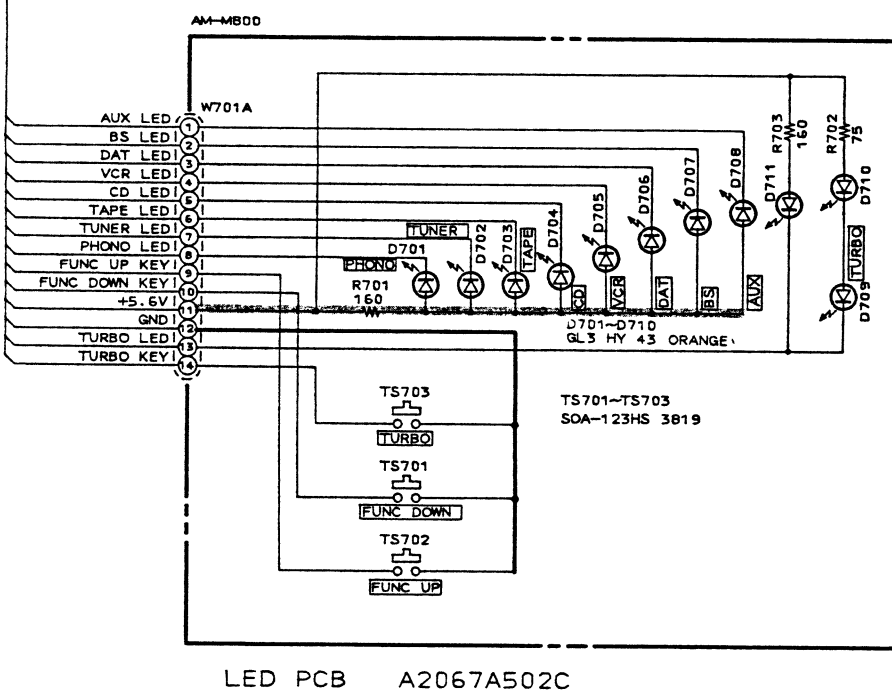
AM-M800

W701A

AUX LED 1
BS LED 2
DAT LED 3
VCR LED 4
CD LED 5
TAPE LED 6
TUNER LED 7
PHONO LED 8
FUNC UP KEY 9
FUNC DOWN KEY 10
+5.6V 11
GND 12
TURBO LED 13
TURBO KEY 14

R703
160
R702
75
D711
D710
D708
D707
D706
D705
D704
D703
D702
D701
TUNER
PHONO
TAPE
CD
VCR
DAT
BS
AUX
TURBO
D709
R701
160
D701~D710
GL3 HY 43 ORANGE

TS703
TURBO
TS701
FUNC DOWN
TS702
FUNC UP

TS701~TS703
SOA-123HS 3819

LED PCB A2067A502C